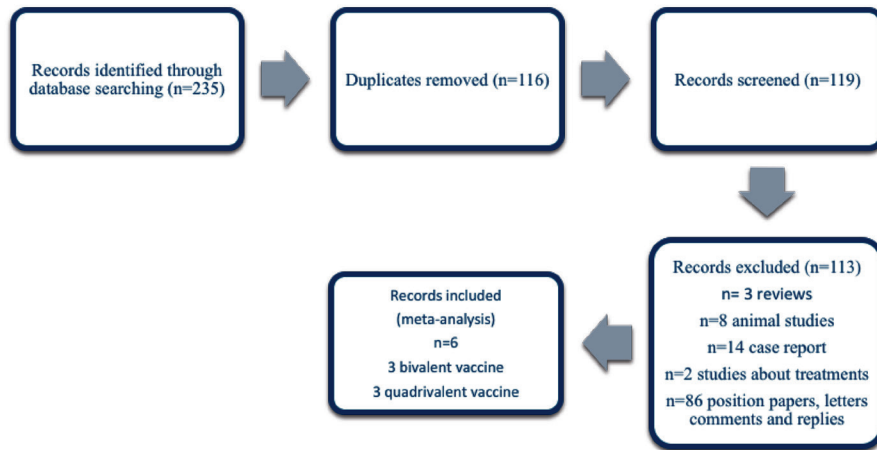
Records identified through database searching (n=235)

Duplicates removed (n=116)

Records screened (n=119)

Records excluded (n=113)
n= 3 reviews
n=8 animal studies
n=14 case report
n=2 studies about treatments
n=86 position papers, letters comments and replies

Records included
(meta-analysis)
n=6
3 bivalent vaccine
3 quadrivalent vaccine